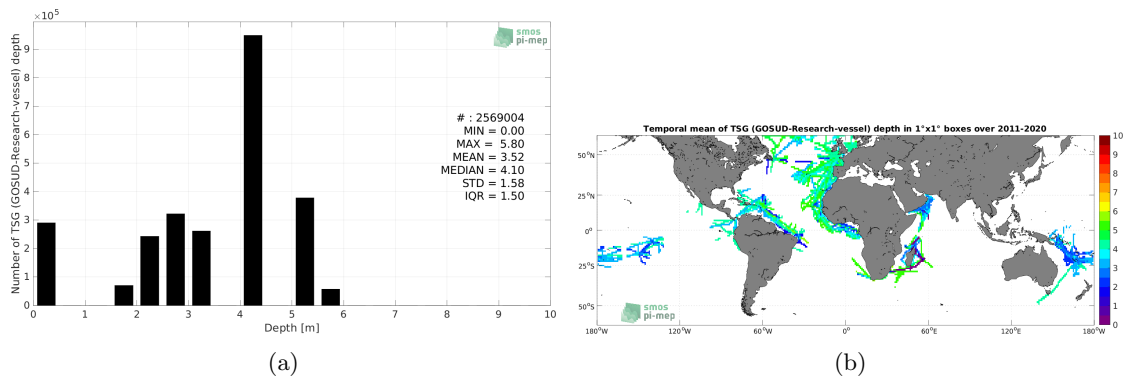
$\times10^5$

smos pi-mep

Number of TSG (GOSUD-Research-vessel) depth

9
8
7
6
5
4
3
2
1
0

0 1 2 3 4 5 6 7 8 9 10

Depth [m]

# : 2569004
MIN = 0.00
MAX = 5.80
MEAN = 3.52
MEDIAN = 4.10
STD = 1.58
IQR = 1.50

(a)

Temporal mean of TSG (GOSUD-Research-vessel) depth in 1°x1° boxes over 2011-2020

50°N
25°N
0°
25°S
50°S

180°W 120°W 60°W 0° 60°E 120°E 180°W

10
9
8
7
6
5
4
3
2
1
0

smos pi-mep

(b)